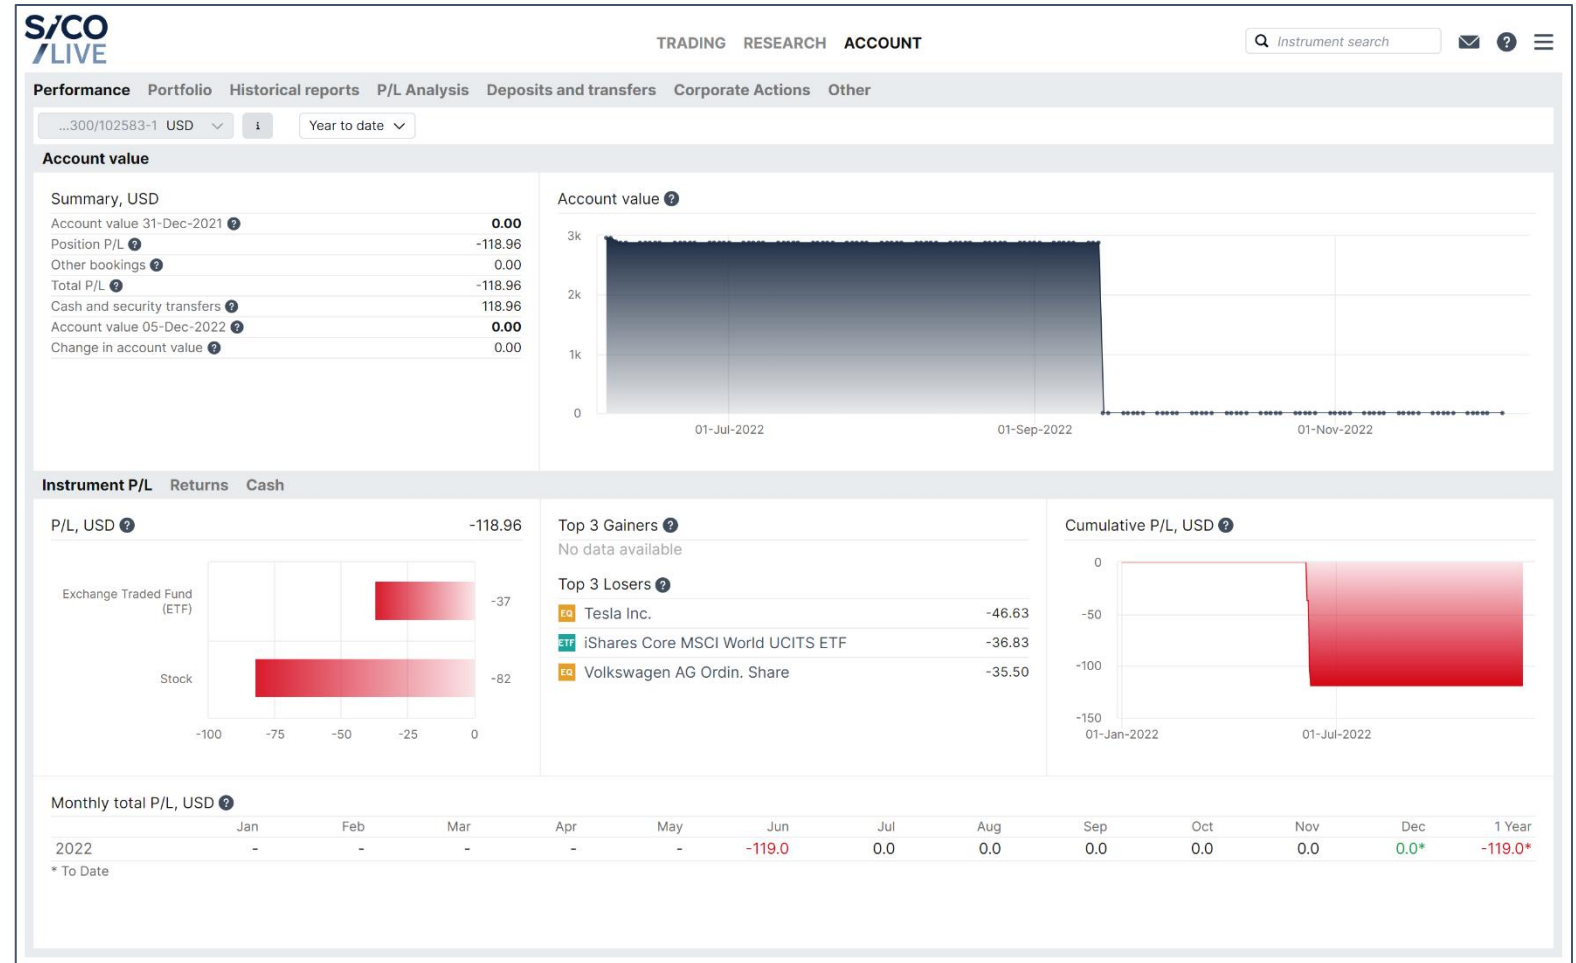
S/CO /LIVE

TRADING RESEARCH ACCOUNT

Instrument search

Performance Portfolio Historical reports P/L Analysis Deposits and transfers Corporate Actions Other

...300/102583-1 USD i Year to date

Account value

Summary, USD

| | |
|---|---|
| Account value 31-Dec-2021 | 0.00 |
| Position P/L | -118.96 |
| Other bookings | 0.00 |
| Total P/L | -118.96 |
| Cash and security transfers | 118.96 |
| Account value 05-Dec-2022 | 0.00 |
| Change in account value | 0.00 |

Account value

3k
2k
1k
0
01-Jul-2022 01-Sep-2022 01-Nov-2022

Instrument P/L Returns Cash

P/L, USD -118.96

Exchange Traded Fund (ETF) -37
Stock -82
-100 -75 -50 -25 0

Top 3 Gainers
No data available

Top 3 Losers

| | |
|---|---|
| EQ Tesla Inc. | -46.63 |
| ETF iShares Core MSCI World UCITS ETF | -36.83 |
| EQ Volkswagen AG Ordin. Share | -35.50 |

Cumulative P/L, USD

0
-50
-100
-150
01-Jan-2022 01-Jul-2022

Monthly total P/L, USD

| | Jan | Feb | Mar | Apr | May | Jun | Jul | Aug | Sep | Oct | Nov | Dec | 1 Year |
|---|---|---|---|---|---|---|---|---|---|---|---|---|---|
| 2022 | - | - | - | - | - | -119.0 | 0.0 | 0.0 | 0.0 | 0.0 | 0.0 | 0.0* | -119.0* |

* To Date